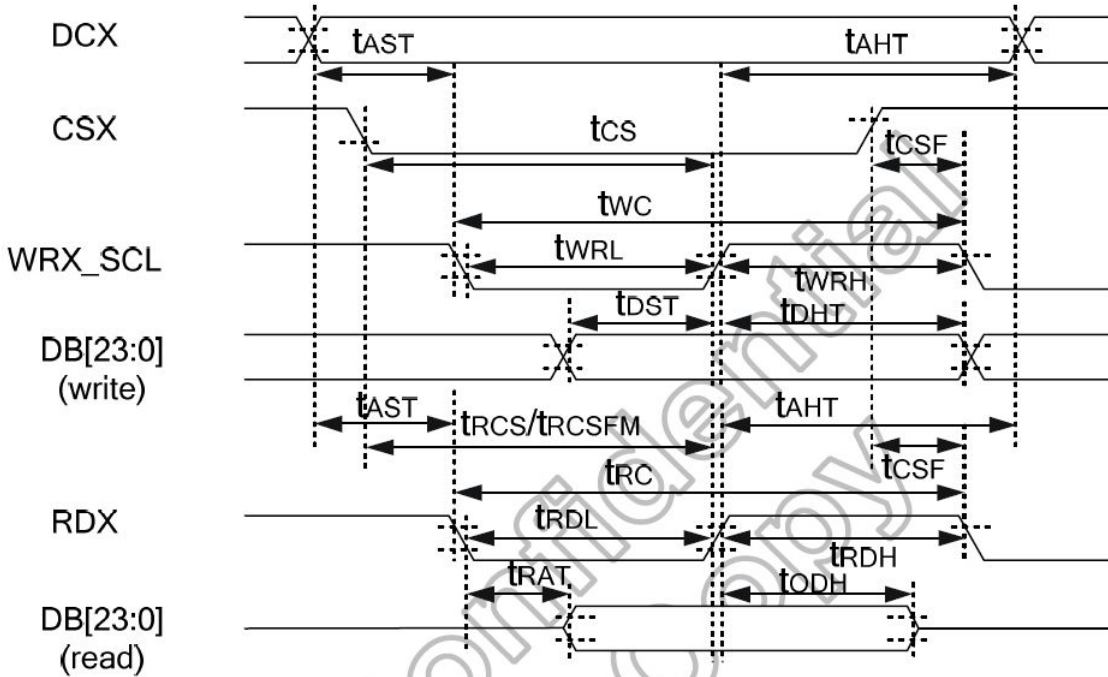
DCX

$t_{AST}$

$t_{AHT}$

CSX

$t_{CS}$

$t_{CSF}$

$t_{WC}$

WRX_SCL

$t_{WRL}$

$t_{WRH}$

$t_{DST}$

$t_{DHT}$

DB[23:0] (write)

$t_{AST}$

$t_{RCS}/t_{RCSFM}$

$t_{AHT}$

$t_{CSF}$

$t_{RC}$

RDX

$t_{RDL}$

$t_{RDH}$

$t_{RAT}$

$t_{ODH}$

DB[23:0] (read)

confidential copy